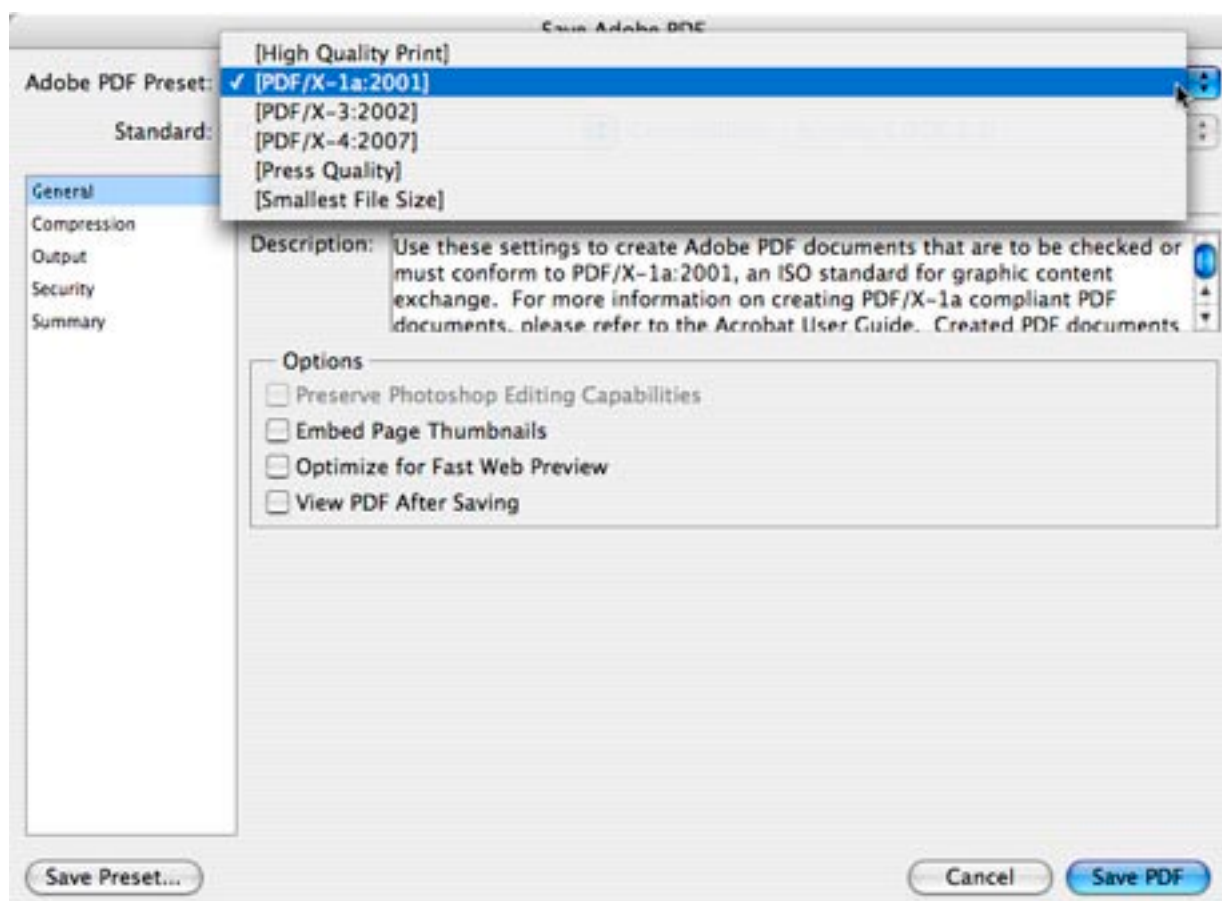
Save Adobe PDF

Adobe PDF Preset:

[High Quality Print]
✓ [PDF/X-1a:2001]
[PDF/X-3:2002]
[PDF/X-4:2007]
[Press Quality]
[Smallest File Size]

Standard: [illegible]

General
Compression
Output
Security
Summary

Description: Use these settings to create Adobe PDF documents that are to be checked or must conform to PDF/X-1a:2001, an ISO standard for graphic content exchange. For more information on creating PDF/X-1a compliant PDF documents, please refer to the Acrobat User Guide. Created PDF documents

Options
Preserve Photoshop Editing Capabilities
Embed Page Thumbnails
Optimize for Fast Web Preview
View PDF After Saving

Save Preset...
Cancel
Save PDF